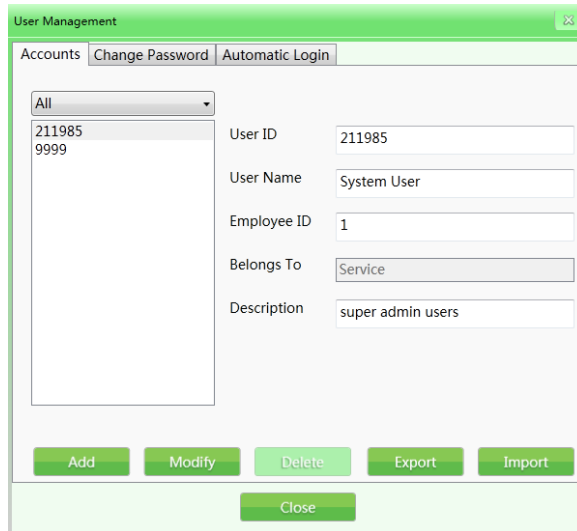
User Management

Accounts | Change Password | Automatic Login

All

211985
9999

User ID 211985

User Name System User

Employee ID 1

Belongs To Service

Description super admin users

Add Modify Delete Export Import

Close